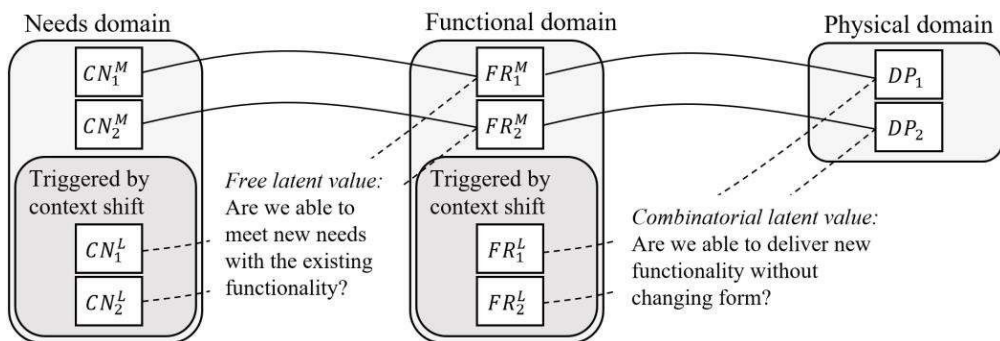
Needs domain

$CN_1^M$

$CN_2^M$

Triggered by context shift

$CN_1^L$

$CN_2^L$

Free latent value: Are we able to meet new needs with the existing functionality?

Functional domain

$FR_1^M$

$FR_2^M$

Triggered by context shift

$FR_1^L$

$FR_2^L$

Physical domain

$DP_1$

$DP_2$

Combinatorial latent value: Are we able to deliver new functionality without changing form?